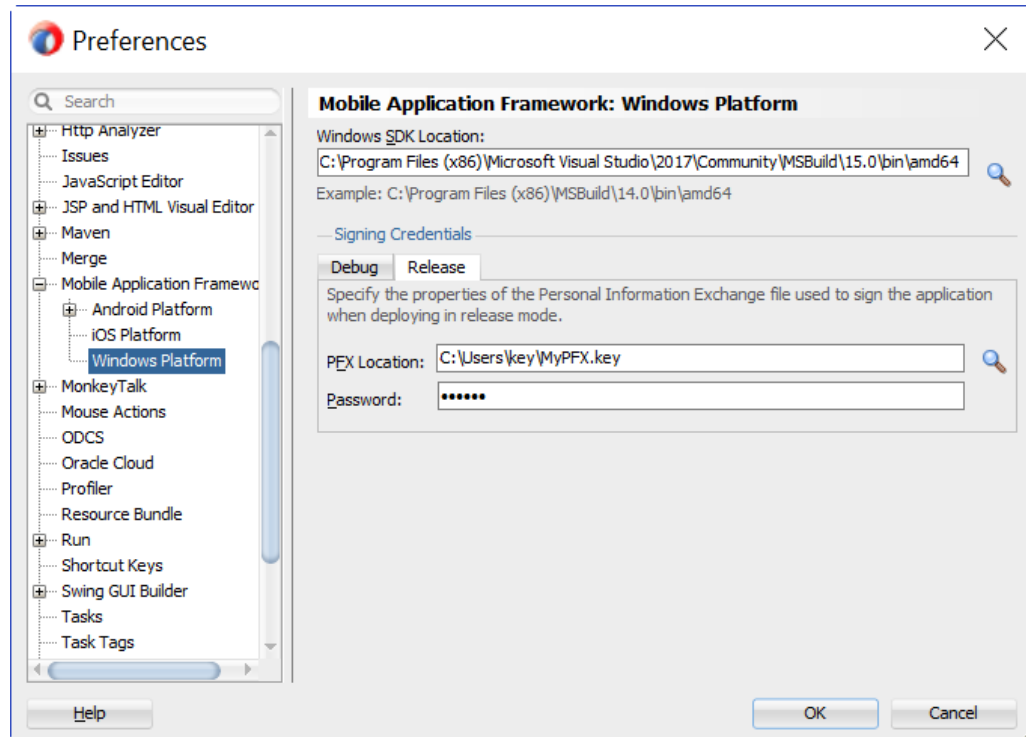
Preferences

Search

Http Analyzer
Issues
JavaScript Editor
JSP and HTML Visual Editor
Maven
Merge
Mobile Application Framewo
Android Platform
iOS Platform
Windows Platform
MonkeyTalk
Mouse Actions
ODCS
Oracle Cloud
Profiler
Resource Bundle
Run
Shortcut Keys
Swing GUI Builder
Tasks
Task Tags

Mobile Application Framework: Windows Platform

Windows SDK Location:
C:\Program Files (x86)\Microsoft Visual Studio\2017\Community\MSBuild\15.0\bin\amd64
Example: C:\Program Files (x86)\MSBuild\14.0\bin\amd64

Signing Credentials

Debug | Release

Specify the properties of the Personal Information Exchange file used to sign the application when deploying in release mode.

PFX Location: C:\Users\key\MyPFX.key
Password: ••••••

Help

OK

Cancel